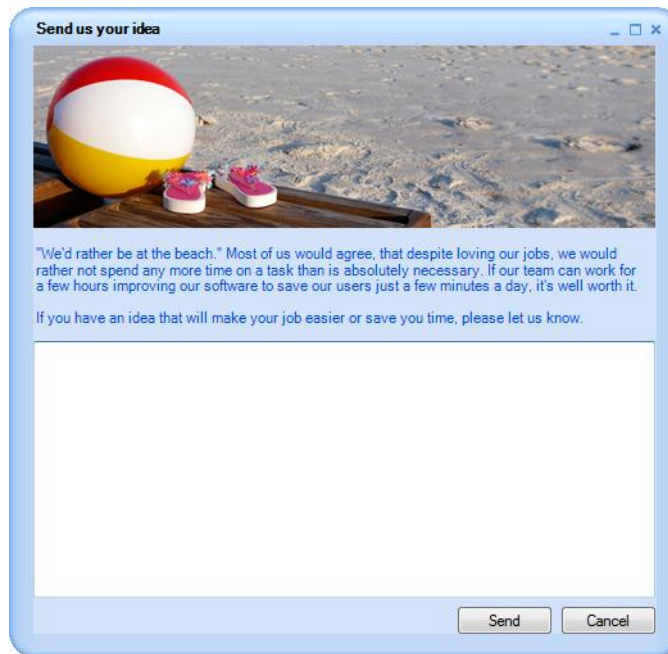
Send us your idea

"We'd rather be at the beach." Most of us would agree, that despite loving our jobs, we would rather not spend any more time on a task than is absolutely necessary. If our team can work for a few hours improving our software to save our users just a few minutes a day, it's well worth it.

If you have an idea that will make your job easier or save you time, please let us know.

Send

Cancel